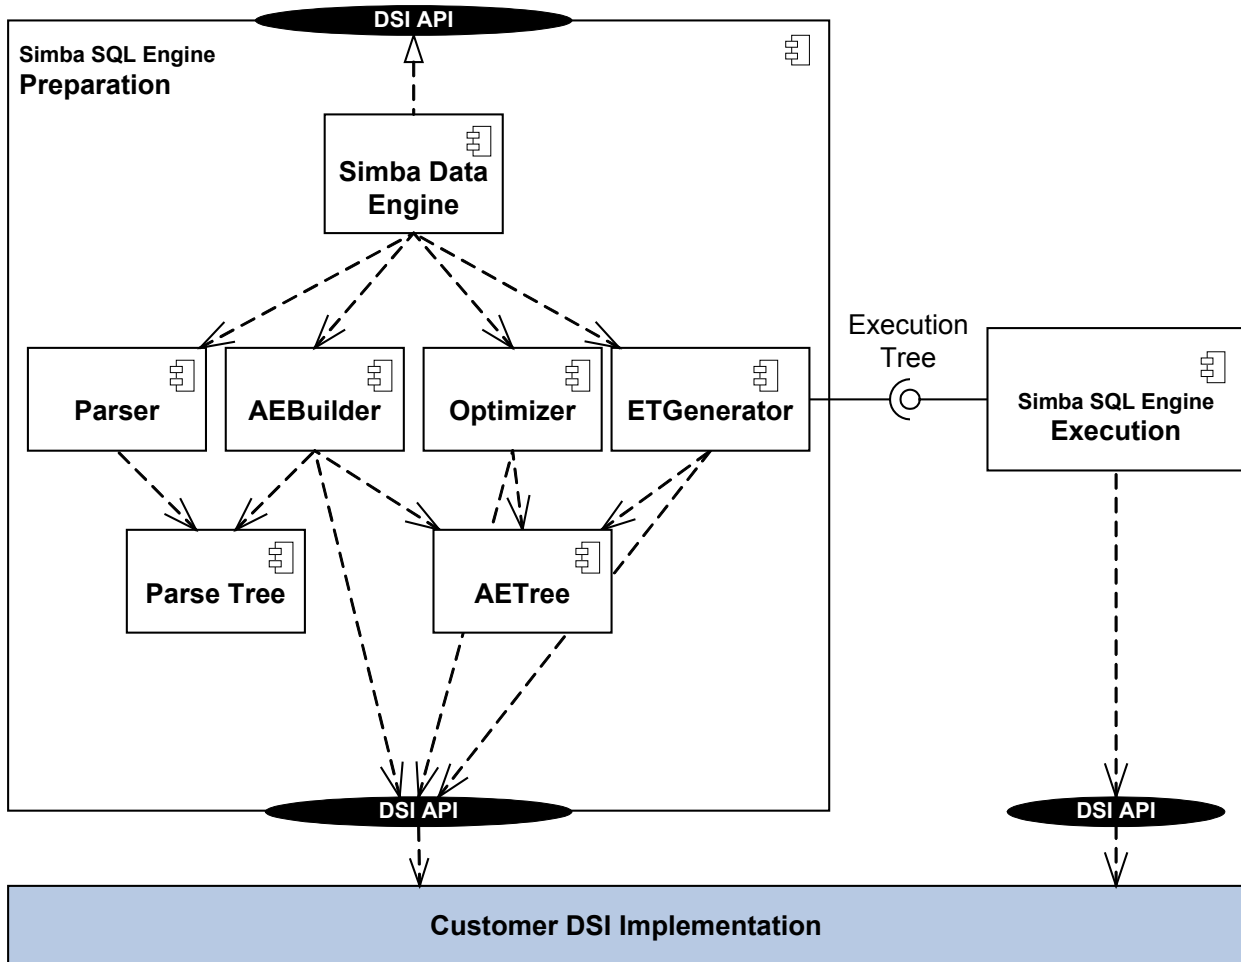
DSI API

Simba SQL Engine
Preparation

Simba Data Engine

Parser

AEBuilder

Optimizer

ETGenerator

Execution Tree

Simba SQL Engine
Execution

Parse Tree

AETree

DSI API

DSI API

Customer DSI Implementation